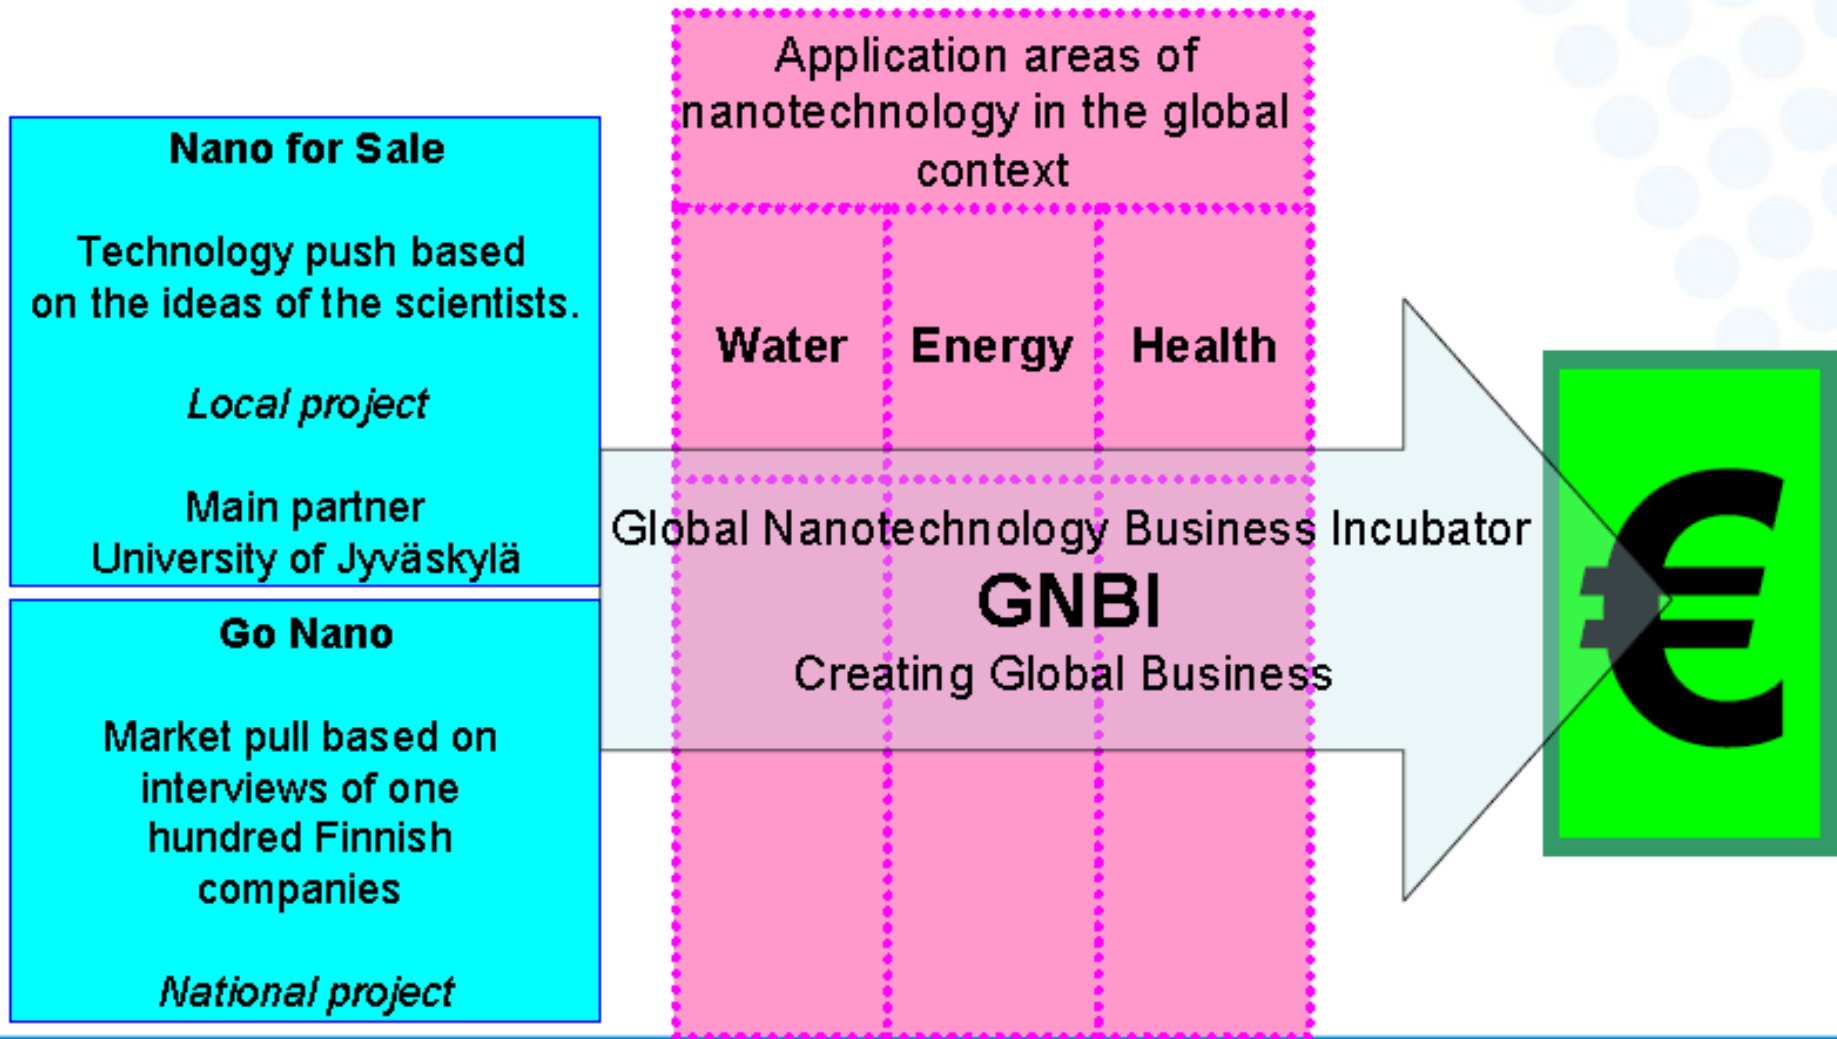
Nano for Sale

Technology push based on the ideas of the scientists.

Local project

Main partner
University of Jyväskylä

Go Nano

Market pull based on interviews of one hundred Finnish companies

National project

Application areas of nanotechnology in the global context

Water

Energy

Health

Global Nanotechnology Business Incubator

GNBI

Creating Global Business

€